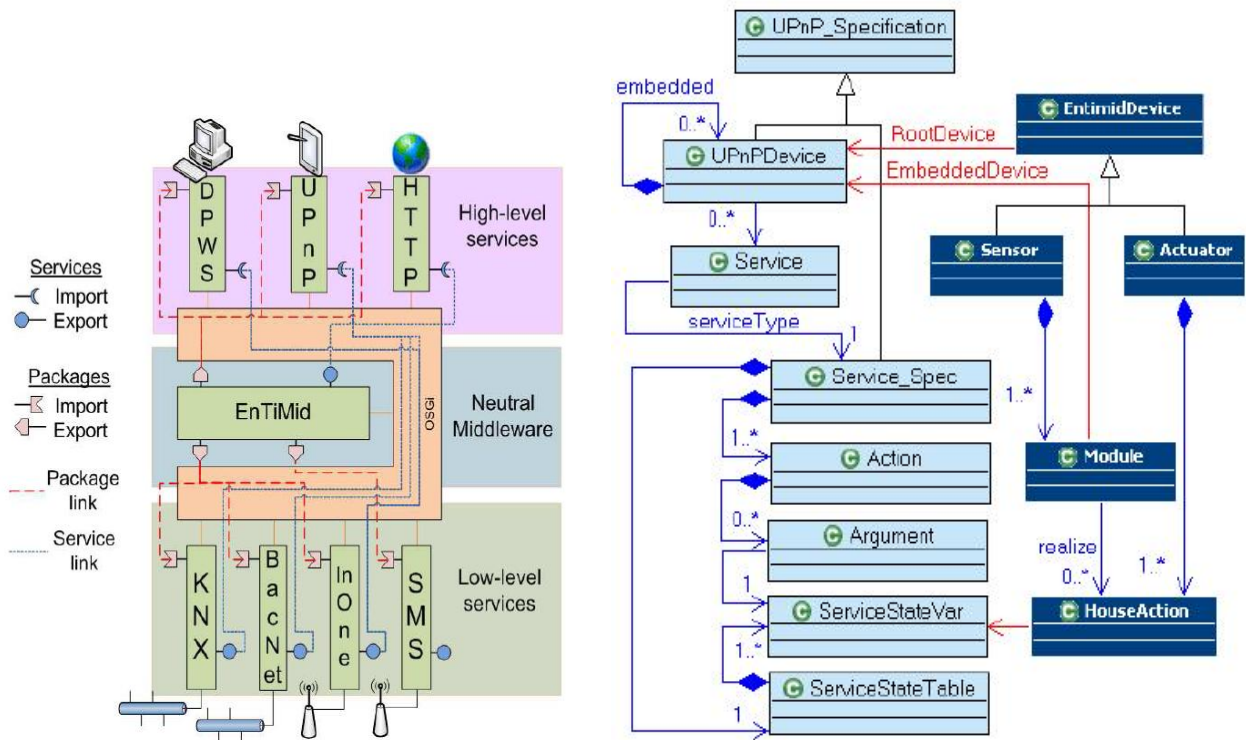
DPWS
UPnP
HTTP
High-level services

Services
Import
Export

Packages
Import
Export

Package link

Service link

EnTiMid
OSGi
Neutral Middleware

KNX
BacNet
InOne
SMS
Low-level services

UPnP_Specification
embedded
0..*
UPnPDevice
RootDevice
EmbeddedDevice
EntimidDevice
0..*
Service
Sensor
Actuator
serviceType
1
Service_Spec
1..*
1..*
Action
Module
0..*
Argument
realize
0..*
1..*
1
ServiceStateVar
HouseAction
1..*
ServiceStateTable
1